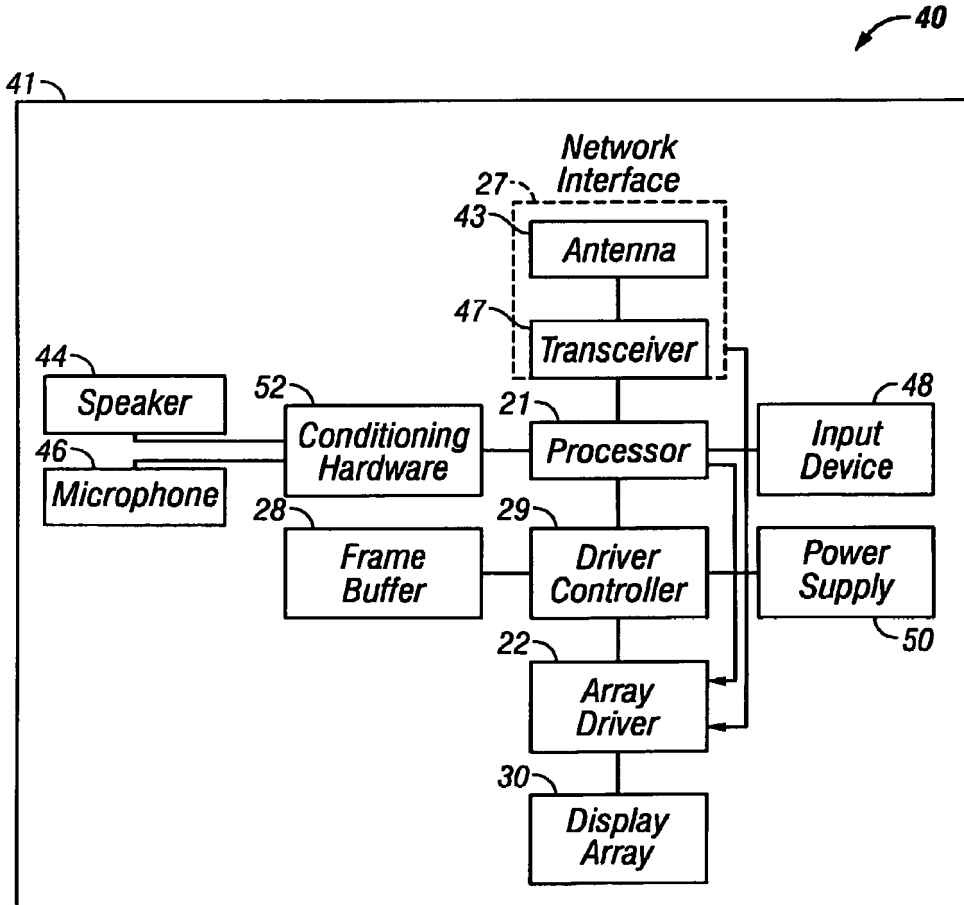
40

41

Network Interface

27

43

Antenna

47

Transceiver

44

Speaker

52

Conditioning Hardware

21

Processor

48

Input Device

46

Microphone

28

Frame Buffer

29

Driver Controller

Power Supply

50

22

Array Driver

30

Display Array